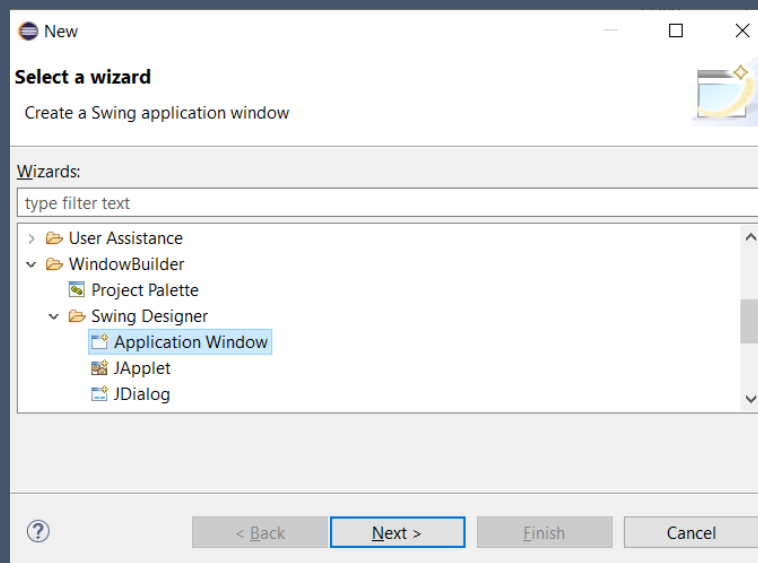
New

Select a wizard

Create a Swing application window

Wizards:

type filter text

User Assistance
WindowBuilder
Project Palette
Swing Designer
Application Window
JApplet
JDialog

?

< Back

Next >

Finish

Cancel